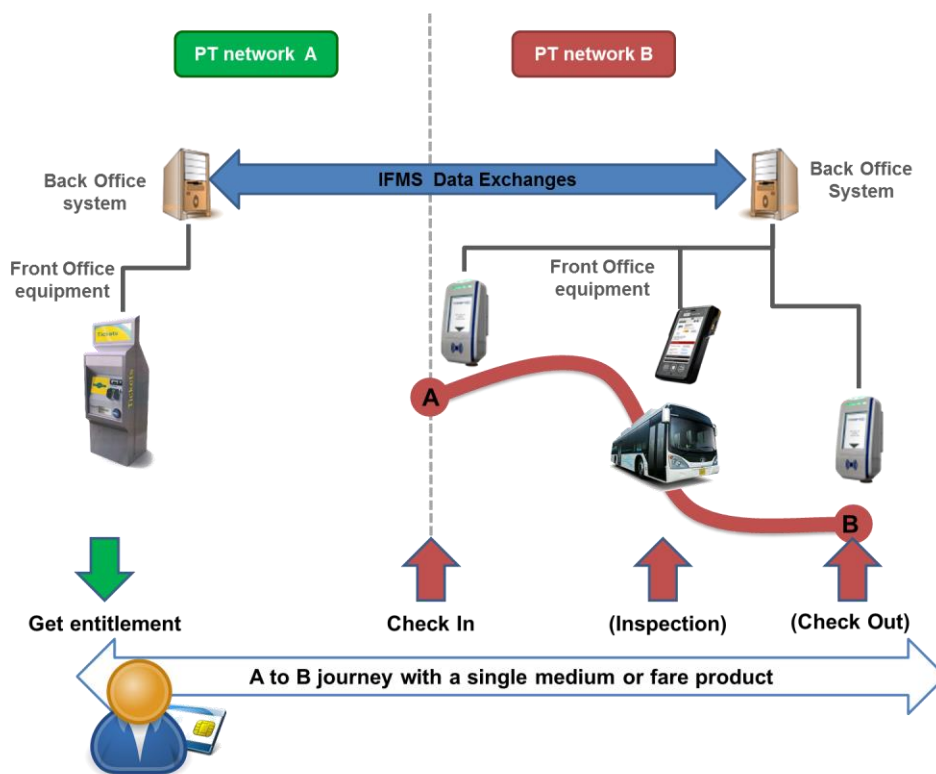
PT network A

PT network B

Back Office system

IFMS Data Exchanges

Back Office System

Front Office equipment

Front Office equipment

A

B

Get entitlement

Check In

(Inspection)

(Check Out)

A to B journey with a single medium or fare product